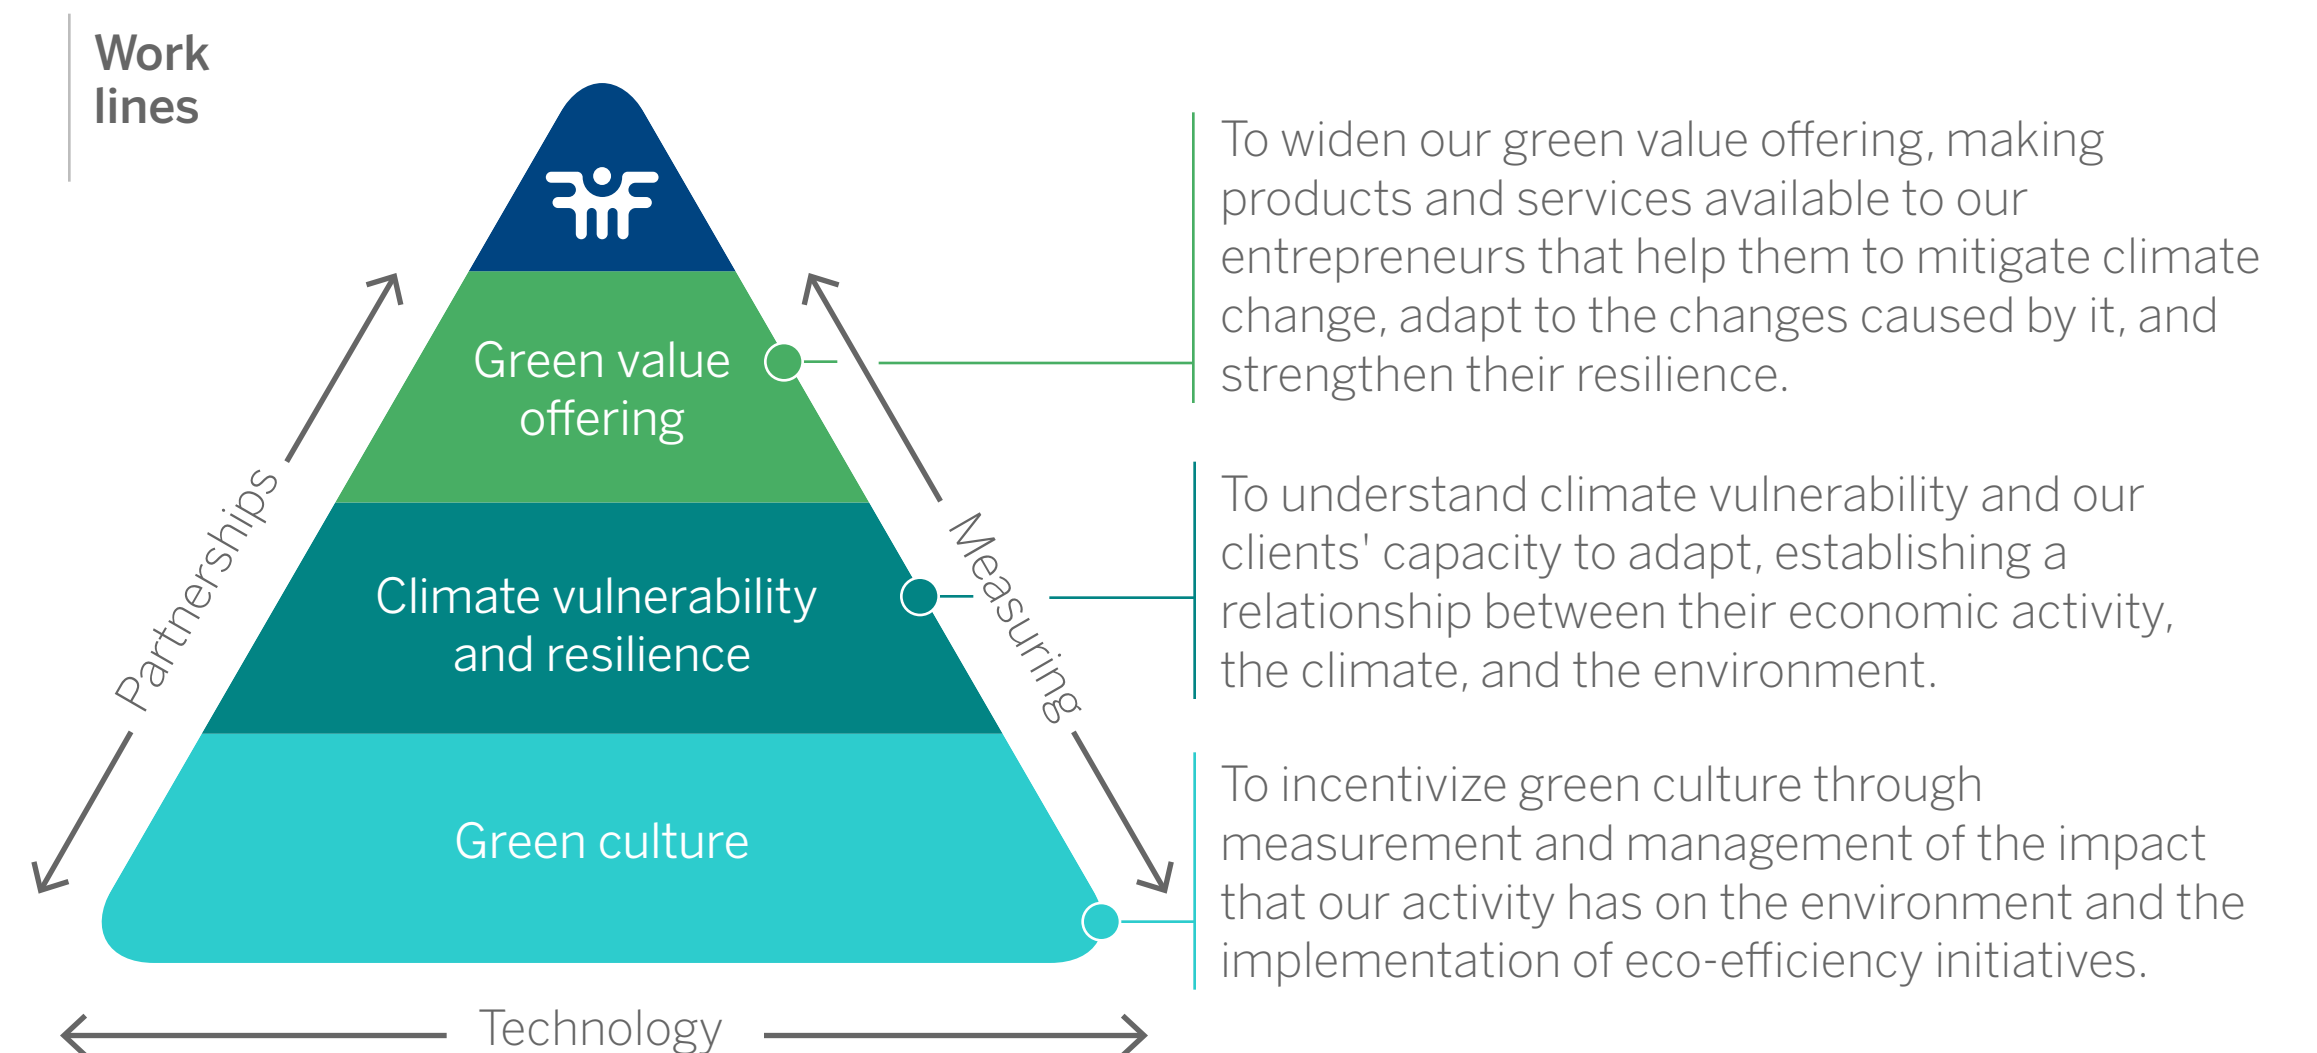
Work lines

Green value offering

Climate vulnerability and resilience

Green culture

Partnerships

Measuring

Technology

To widen our green value offering, making products and services available to our entrepreneurs that help them to mitigate climate change, adapt to the changes caused by it, and strengthen their resilience.

To understand climate vulnerability and our clients' capacity to adapt, establishing a relationship between their economic activity, the climate, and the environment.

To incentivize green culture through measurement and management of the impact that our activity has on the environment and the implementation of eco-efficiency initiatives.